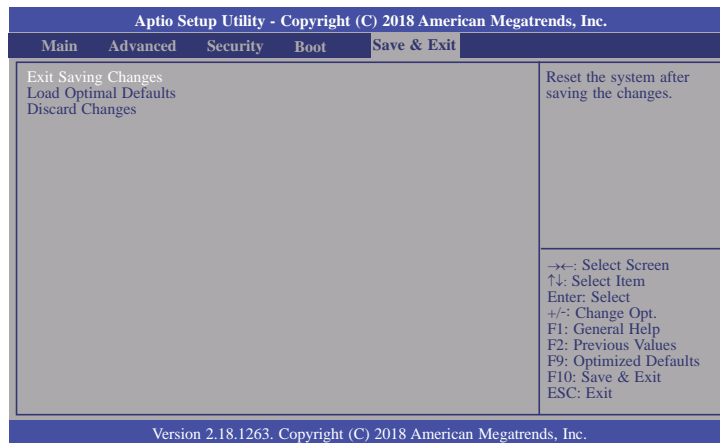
Aptio Setup Utility - Copyright (C) 2018 American Megatrends, Inc.

Main Advanced Security Boot Save & Exit

Exit Saving Changes
Load Optimal Defaults
Discard Changes

Reset the system after saving the changes.

→←: Select Screen
↑↓: Select Item
Enter: Select
+/-: Change Opt.
F1: General Help
F2: Previous Values
F9: Optimized Defaults
F10: Save & Exit
ESC: Exit

Version 2.18.1263. Copyright (C) 2018 American Megatrends, Inc.